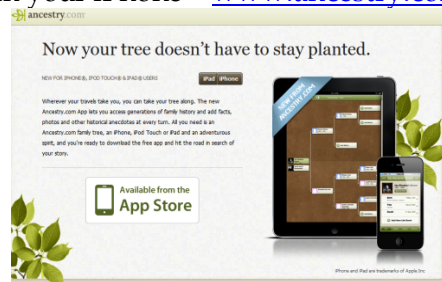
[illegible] your iPhone – www.ancestry.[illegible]

ancestry.com

Now your tree doesn't have to stay planted.

NEW FOR IPHONE®, IPOD TOUCH® & IPAD® USERS

iPad | iPhone

Wherever your travels take you, you can take your tree along. The new Ancestry.com App lets you access generations of family history and add facts, photos and other historical anecdotes at every turn. All you need is an Ancestry.com family tree, an iPhone, iPod Touch or iPad and an adventurous spirit, and you're ready to download the free app and hit the road in search of your story.

Available from the App Store

NEW iPAD ANCESTRY APP

iPhone and iPad are trademarks of Apple Inc.